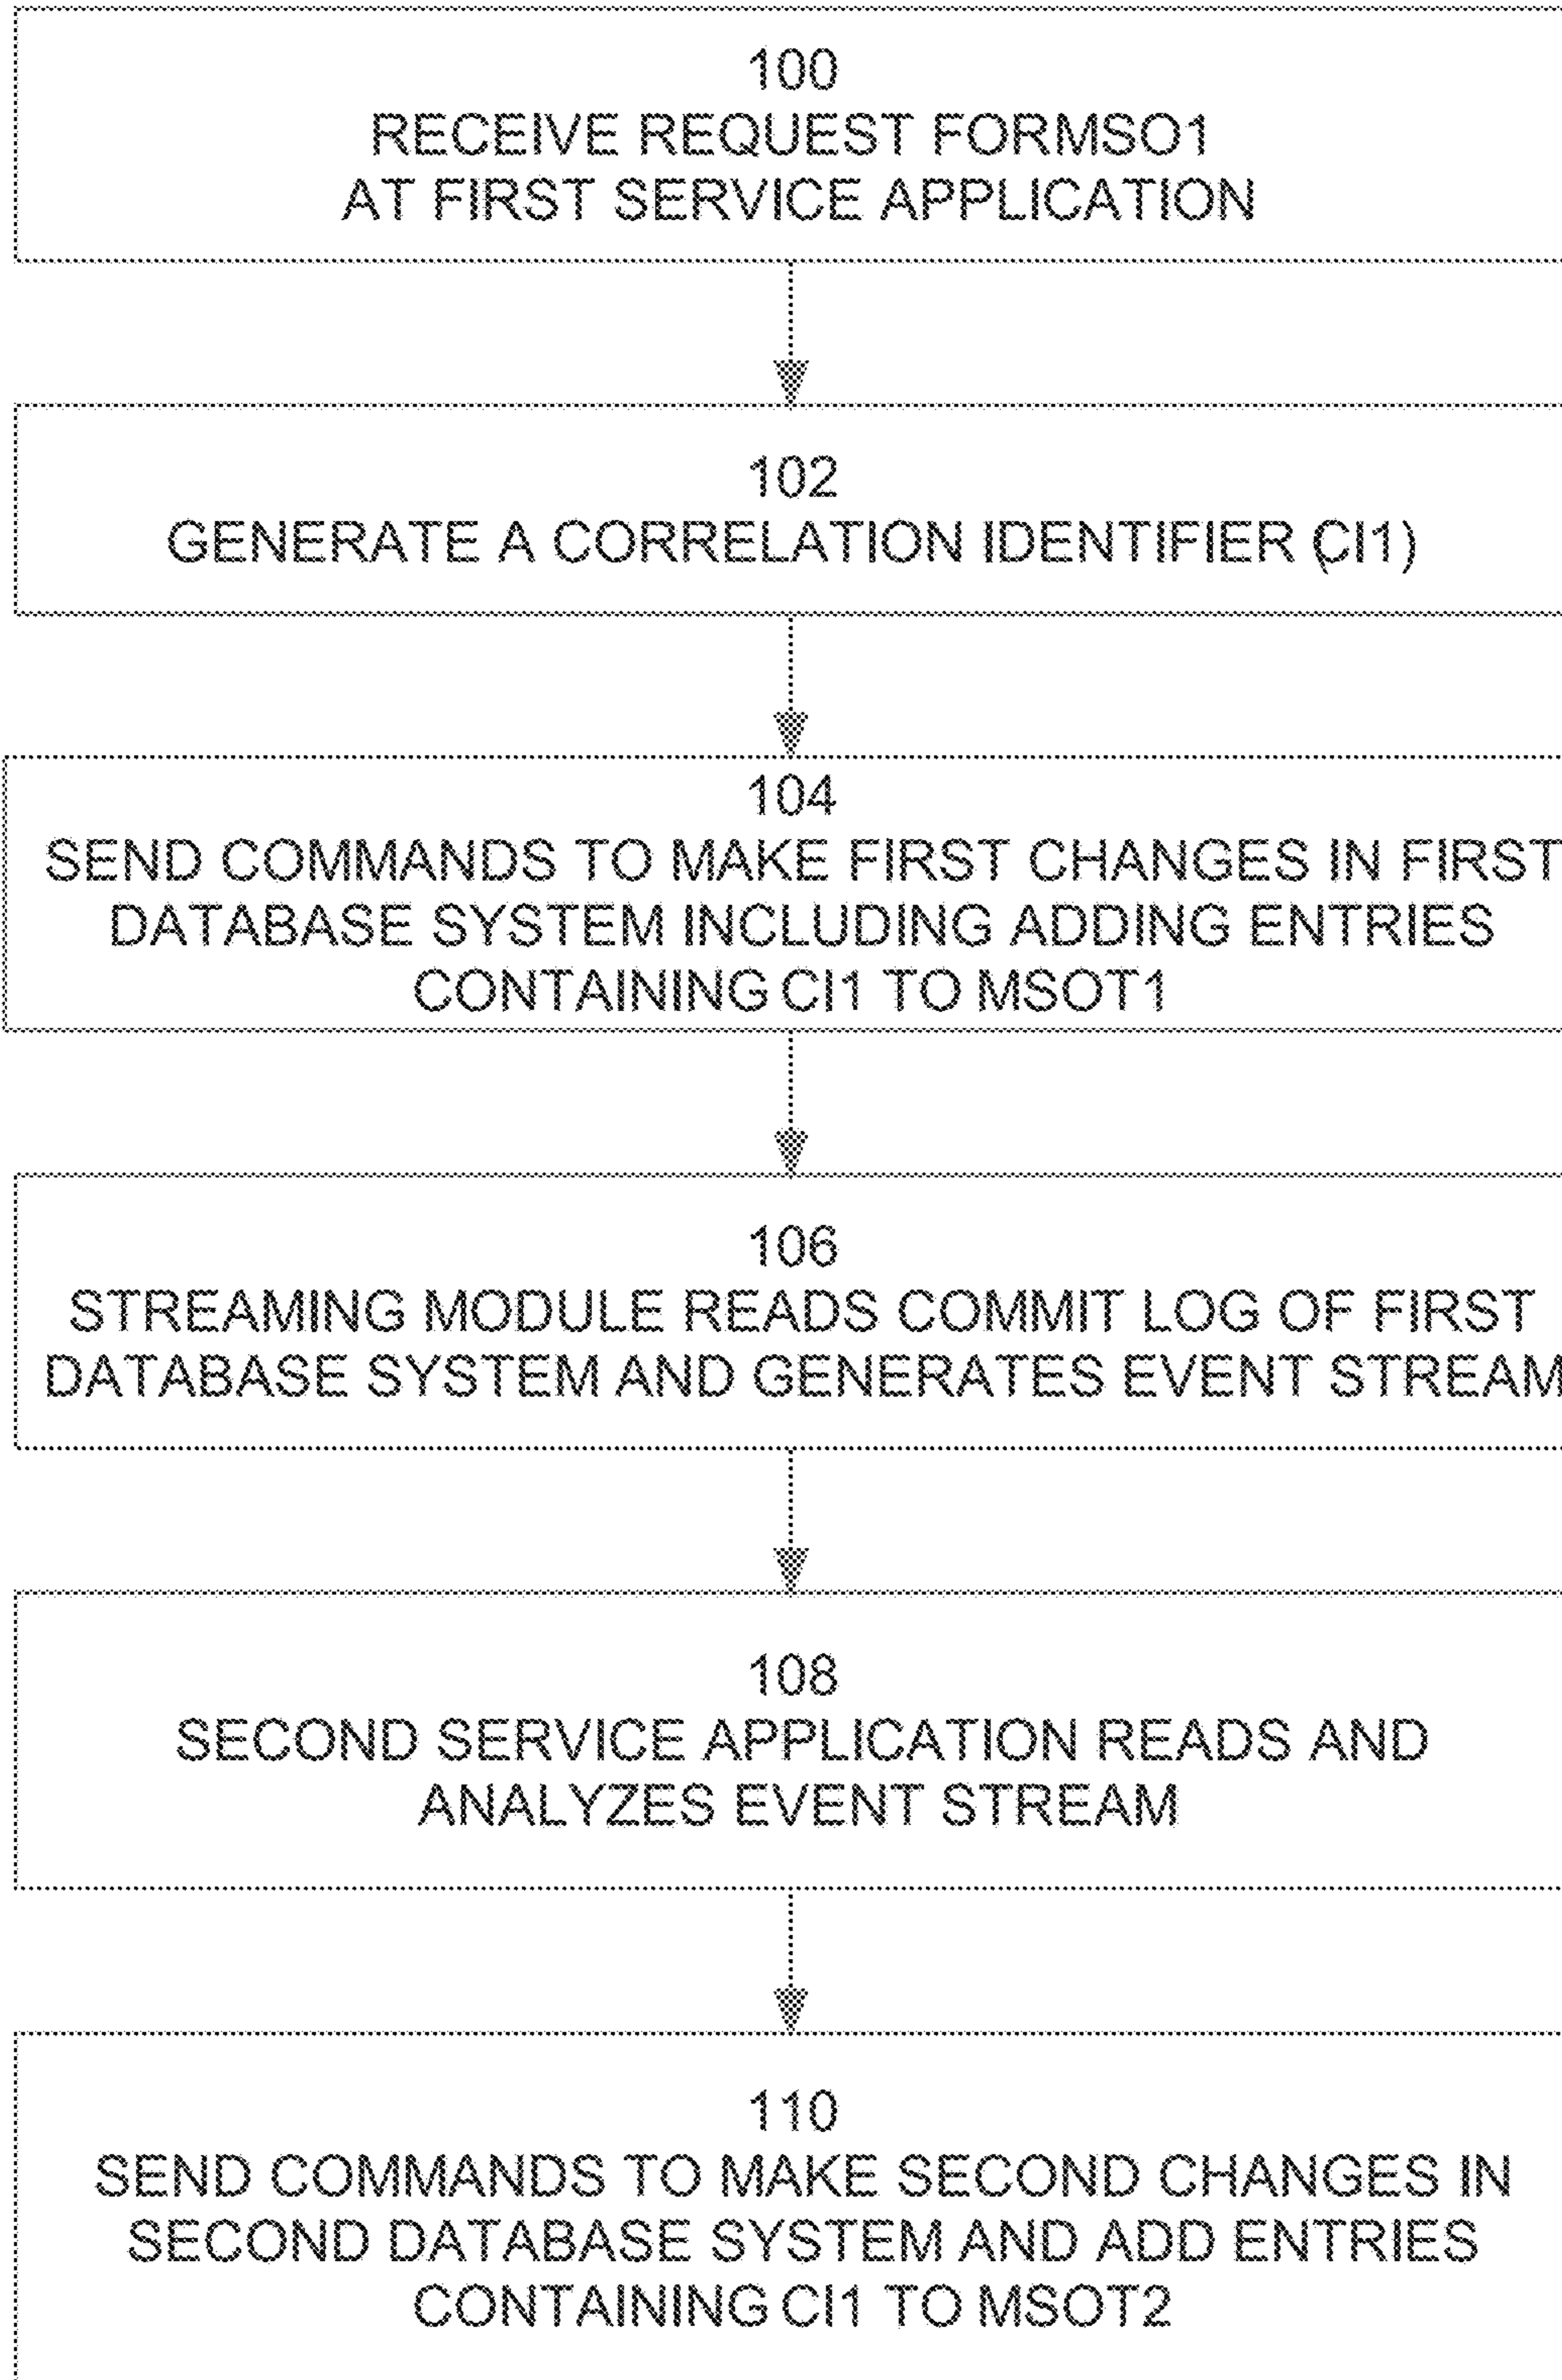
100
RECEIVE REQUEST FORMSO1
AT FIRST SERVICE APPLICATION

102
GENERATE A CORRELATION IDENTIFIER (CI1)

104
SEND COMMANDS TO MAKE FIRST CHANGES IN FIRST DATABASE SYSTEM INCLUDING ADDING ENTRIES CONTAINING CI1 TO MSOT1

106
STREAMING MODULE READS COMMIT LOG OF FIRST DATABASE SYSTEM AND GENERATES EVENT STREAM

108
SECOND SERVICE APPLICATION READS AND ANALYZES EVENT STREAM

110
SEND COMMANDS TO MAKE SECOND CHANGES IN SECOND DATABASE SYSTEM AND ADD ENTRIES CONTAINING CI1 TO MSOT2